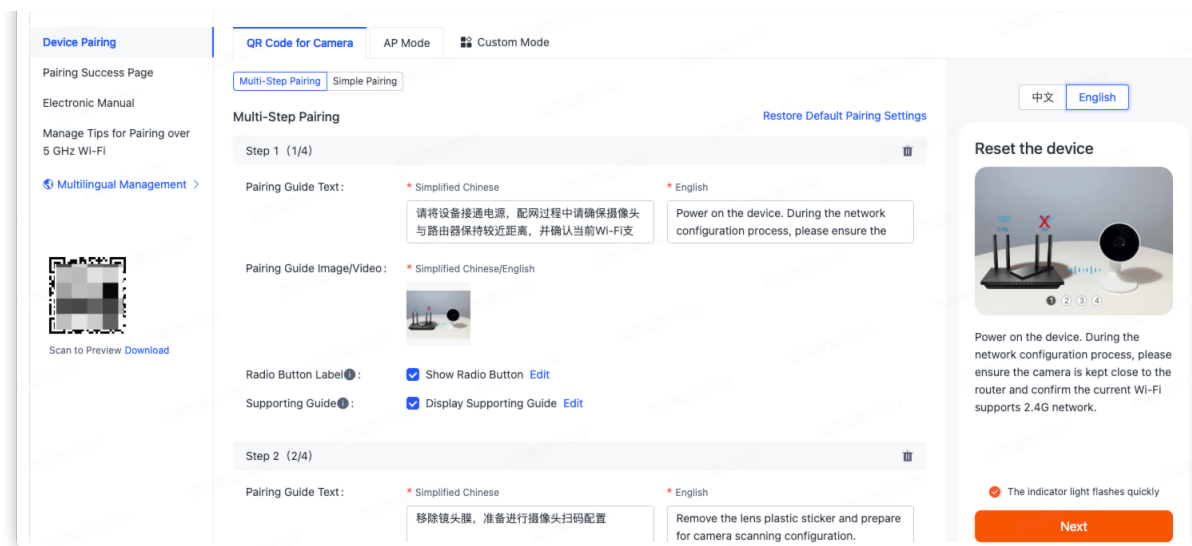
Device Pairing
Pairing Success Page
Electronic Manual
Manage Tips for Pairing over 5 GHz Wi-Fi
Multilingual Management >

Scan to Preview Download

QR Code for Camera | AP Mode | Custom Mode

Multi-Step Pairing | Simple Pairing

Multi-Step Pairing
Restore Default Pairing Settings

Step 1（1/4）

Pairing Guide Text:
* Simplified Chinese
请将设备接通电源，配网过程中请确保摄像头与路由器保持较近距离，并确认当前Wi-Fi支
* English
Power on the device. During the network configuration process, please ensure the

Pairing Guide Image/Video:
* Simplified Chinese/English

Radio Button Label: Show Radio Button Edit
Supporting Guide: Display Supporting Guide Edit

Step 2（2/4）

Pairing Guide Text:
* Simplified Chinese
移除镜头膜，准备进行摄像头扫码配置
* English
Remove the lens plastic sticker and prepare for camera scanning configuration.

中文 | English

Reset the device

1 2 3 4

Power on the device. During the network configuration process, please ensure the camera is kept close to the router and confirm the current Wi-Fi supports 2.4G network.

The indicator light flashes quickly

Next